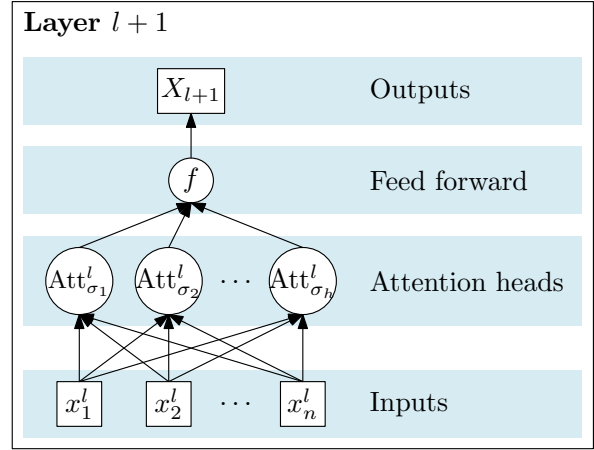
**Layer** $l+1$

$X_{l+1}$ Outputs

$f$ Feed forward

$\mathrm{Att}^l_{\sigma_1}$ $\mathrm{Att}^l_{\sigma_2}$ $\cdots$ $\mathrm{Att}^l_{\sigma_h}$ Attention heads

$x^l_1$ $x^l_2$ $\cdots$ $x^l_n$ Inputs